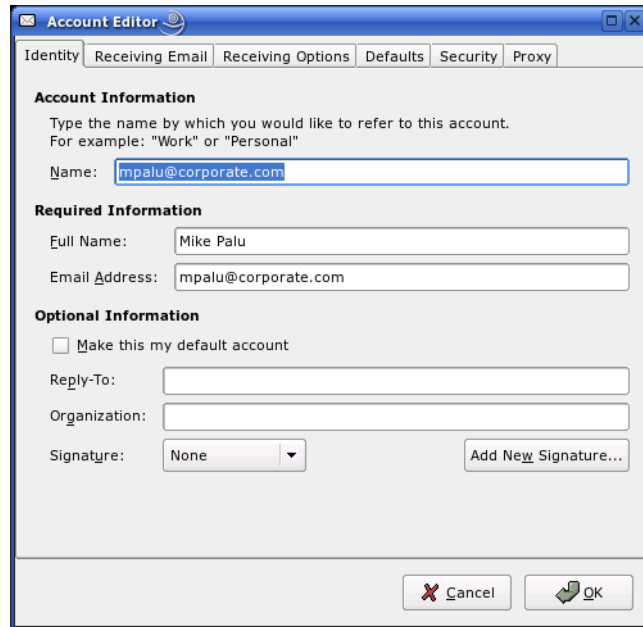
Account Editor

Identity | Receiving Email | Receiving Options | Defaults | Security | Proxy

**Account Information**

Type the name by which you would like to refer to this account.
For example: "Work" or "Personal"

Name: mpalu@corporate.com

**Required Information**

Full Name: Mike Palu

Email Address: mpalu@corporate.com

**Optional Information**

Make this my default account

Reply-To:

Organization:

Signature: None

Add New Signature...

Cancel

OK